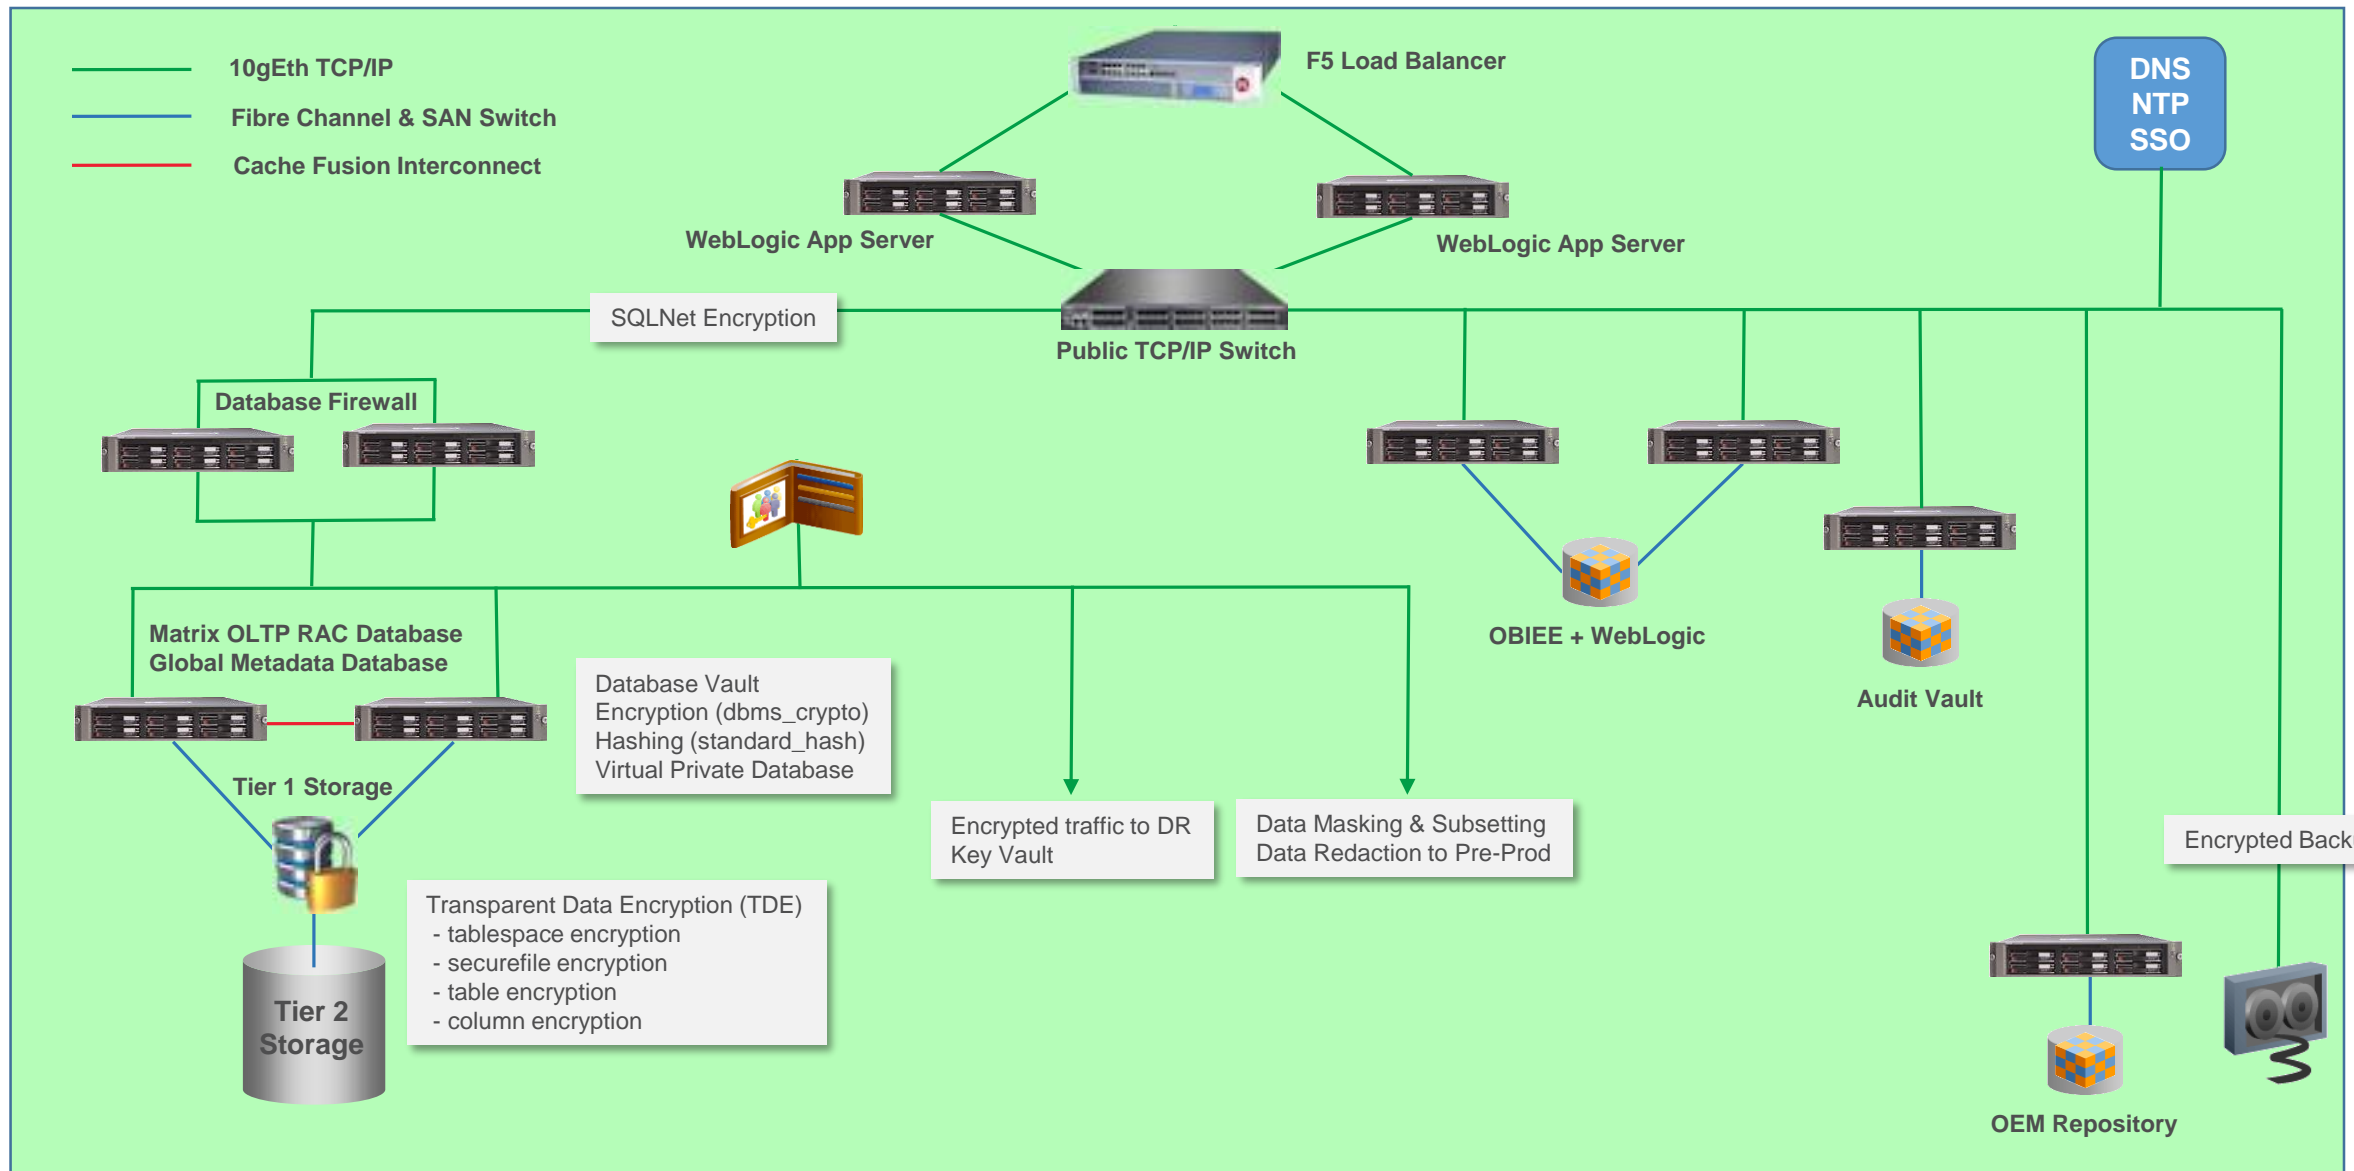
10gEth TCP/IP

Fibre Channel & SAN Switch

Cache Fusion Interconnect

F5 Load Balancer

DNS
NTP
SSO

WebLogic App Server

WebLogic App Server

SQLNet Encryption

Public TCP/IP Switch

Database Firewall

OBIEE + WebLogic

Audit Vault

Matrix OLTP RAC Database
Global Metadata Database

Database Vault
Encryption (dbms_crypto)
Hashing (standard_hash)
Virtual Private Database

Tier 1 Storage

Encrypted traffic to DR
Key Vault

Data Masking & Subsetting
Data Redaction to Pre-Prod

Encrypted Back

Transparent Data Encryption (TDE)
- tablespace encryption
- securefile encryption
- table encryption
- column encryption

Tier 2
Storage

OEM Repository